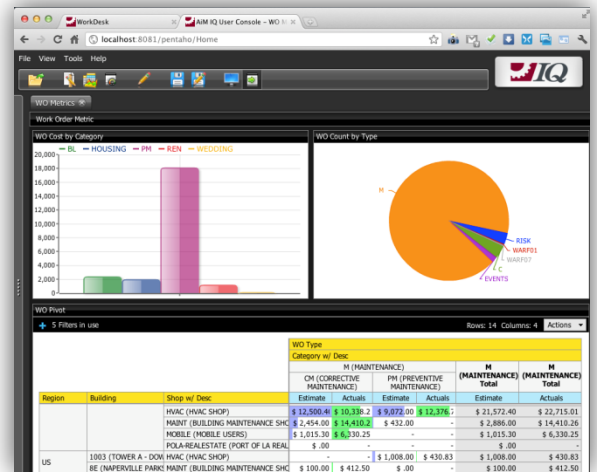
WorkDesk | AiM IQ User Console - WO M

localhost:8081/pentaho/Home

File View Tools Help

IQ

WO Metrics

Work Order Metric

WO Cost by Category

— BL — HOUSING — PM — REN — WEDDING

20,000
18,000
16,000
14,000
12,000
10,000
8,000
6,000
4,000
2,000
0

WO Count by Type

M
RISK
WARF01
WARF07
C
EVENTS

WO Pivot

5 Filters in use

Rows: 14 Columns: 4 Actions

| | | | WO Type | | | | | |
|---|---|---|---|---|---|---|---|---|
| | | | Category w/ Desc | | | | | |
| | | | M (MAINTENANCE) | | | | M (MAINTENANCE) Total | M (MAINTENANCE) Total |
| | | | CM (CORRECTIVE MAINTENANCE) | | PM (PREVENTIVE MAINTENANCE) | | | |
| Region | Building | Shop w/ Desc | Estimate | Actuals | Estimate | Actuals | Estimate | Actuals |
| | | HVAC (HVAC SHOP) | $ 12,500.4 | $ 10,338.2 | $ 9,072.00 | $ 12,376.7 | $ 21,572.40 | $ 22,715.01 |
| | | MAINT (BUILDING MAINTENANCE SHO | $ 2,454.00 | $ 14,410.2 | $ 432.00 | - | $ 2,886.00 | $ 14,410.26 |
| | | MOBILE (MOBILE USERS) | $ 1,015.30 | $ 6,330.25 | - | - | $ 1,015.30 | $ 6,330.25 |
| | | POLA-REALESTATE (PORT OF LA REAL | $ .00 | - | - | - | $ .00 | - |
| US | 1003 (TOWER A - DOW | HVAC (HVAC SHOP) | - | - | $ 1,008.00 | $ 430.83 | $ 1,008.00 | $ 430.83 |
| | 8E (NAPERVILLE PARKS | MAINT (BUILDING MAINTENANCE SHO | $ 100.00 | $ 412.50 | $ .00 | - | $ 100.00 | $ 412.50 |